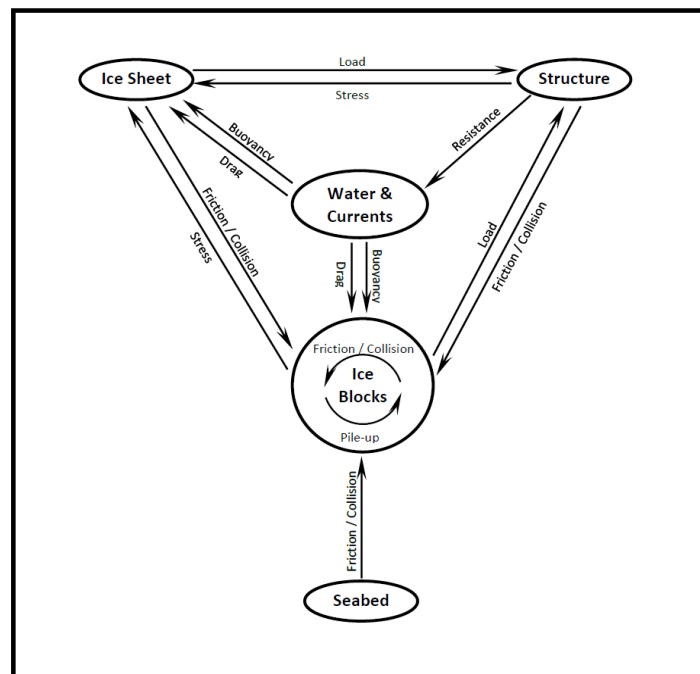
Ice Sheet
Load
Stress
Structure
Buoyancy
Drag
Resistance
Water & Currents
Friction / Collision
Stress
Drag
Buoyancy
Load
Friction / Collision
Friction / Collision
Ice Blocks
Pile-up
Friction / Collision
Seabed